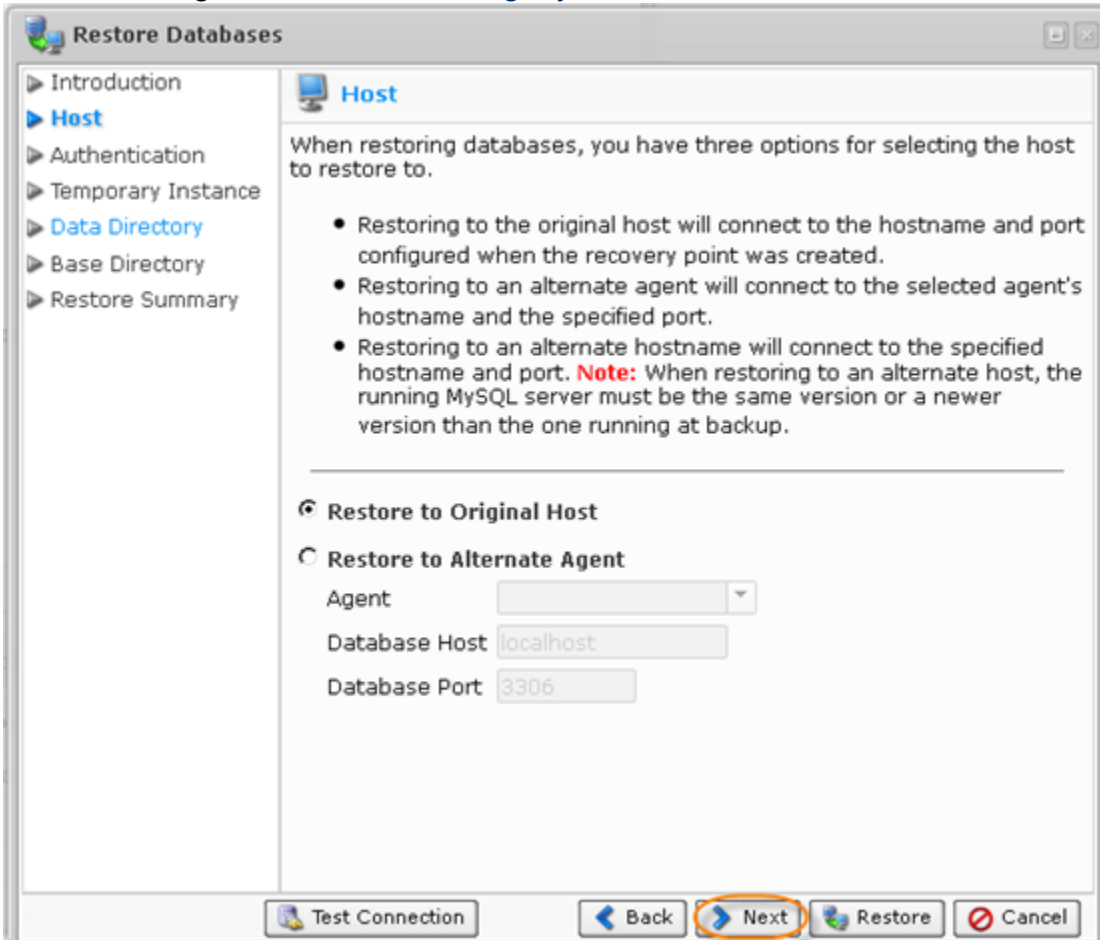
Restore Databases

Introduction
Host
Authentication
Temporary Instance
Data Directory
Base Directory
Restore Summary

Host

When restoring databases, you have three options for selecting the host to restore to.

• Restoring to the original host will connect to the hostname and port configured when the recovery point was created.
• Restoring to an alternate agent will connect to the selected agent's hostname and the specified port.
• Restoring to an alternate hostname will connect to the specified hostname and port. Note: When restoring to an alternate host, the running MySQL server must be the same version or a newer version than the one running at backup.

Restore to Original Host

Restore to Alternate Agent

Agent

Database Host localhost

Database Port 3306

Test Connection
Back
Next
Restore
Cancel